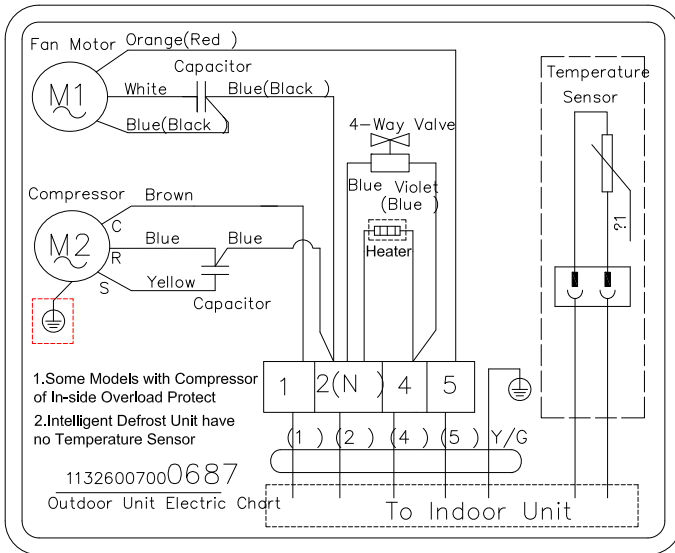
Fan Motor Orange(Red )

M1

White Capacitor Blue(Black )

Blue(Black )

Temperature Sensor

4-Way Valve

Blue Violet (Blue )

?1

Compressor Brown

M2

C

R

S

Blue Blue

Yellow

Capacitor

Heater

1 2(N ) 4 5

1.Some Models with Compressor of In-side Overload Protect

2.Intelligent Defrost Unit have no Temperature Sensor

(1 ) (2 ) (4 ) (5 ) Y/G

11326007000687

Outdoor Unit Electric Chart

To Indoor Unit